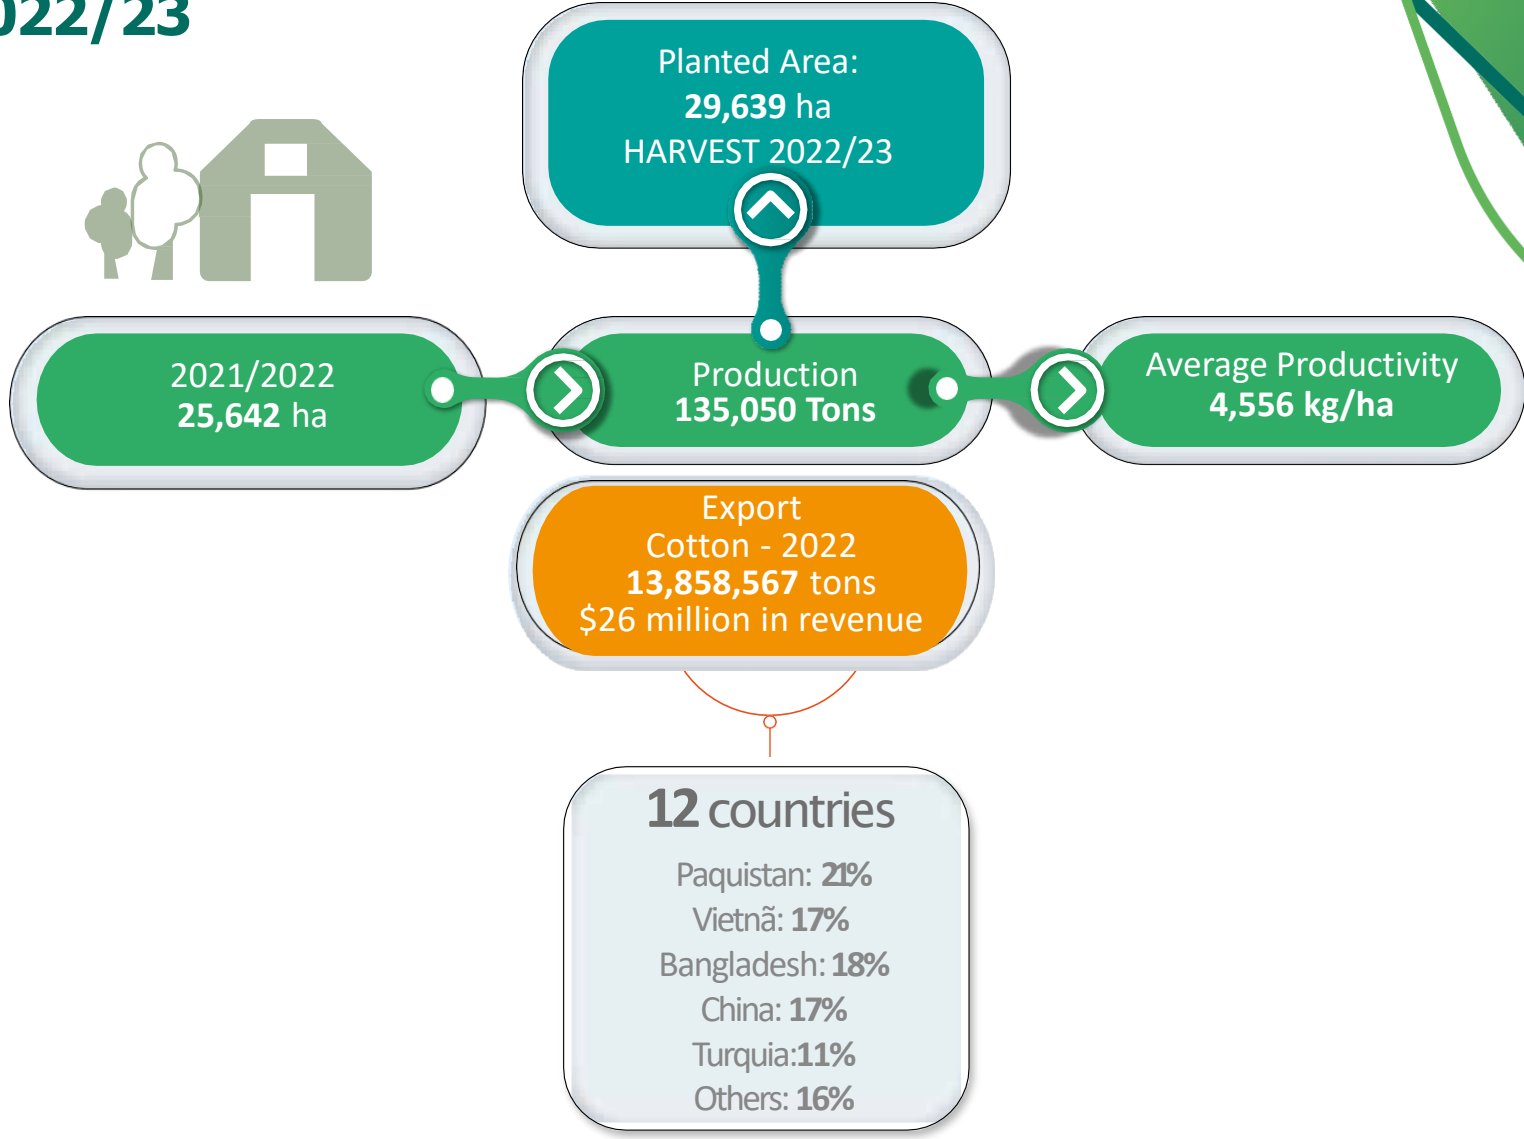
022/23

Planted Area:
**29,639** ha
HARVEST 2022/23

2021/2022
**25,642** ha

Production
**135,050 Tons**

Average Productivity
**4,556 kg/ha**

Export
Cotton - 2022
**13,858,567** tons
$26 million in revenue

12 countries

Paquistan: **21%**
Vietnã: **17%**
Bangladesh: **18%**
China: **17%**
Turquia:**11%**
Others: **16%**